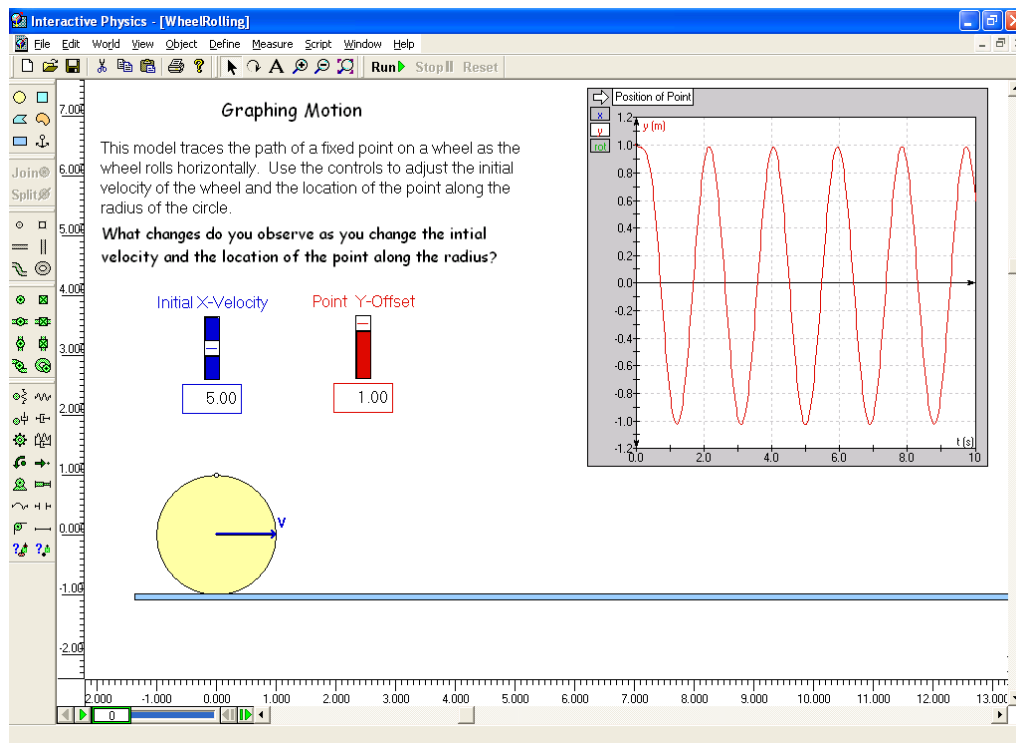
Interactive Physics - [WheelRolling]

File Edit World View Object Define Measure Script Window Help

Run Stop Reset

Join Split

7.000
6.000
5.000
4.000
3.000
2.000
1.000
0.000
-1.000
-2.000

Graphing Motion

This model traces the path of a fixed point on a wheel as the wheel rolls horizontally. Use the controls to adjust the initial velocity of the wheel and the location of the point along the radius of the circle.

What changes do you observe as you change the intial velocity and the location of the point along the radius?

Initial X-Velocity

5.00

Point Y-Offset

1.00

v

Position of Point

x
y
rot

y (m)

1.2
1.0
0.8
0.6
0.4
0.2
0.0
-0.2
-0.4
-0.6
-0.8
-1.0
-1.2

0.0 2.0 4.0 6.0 8.0 10

t (s)

2.000 -1.000 0.000 1.000 2.000 3.000 4.000 5.000 6.000 7.000 8.000 9.000 10.000 11.000 12.000 13.000

0